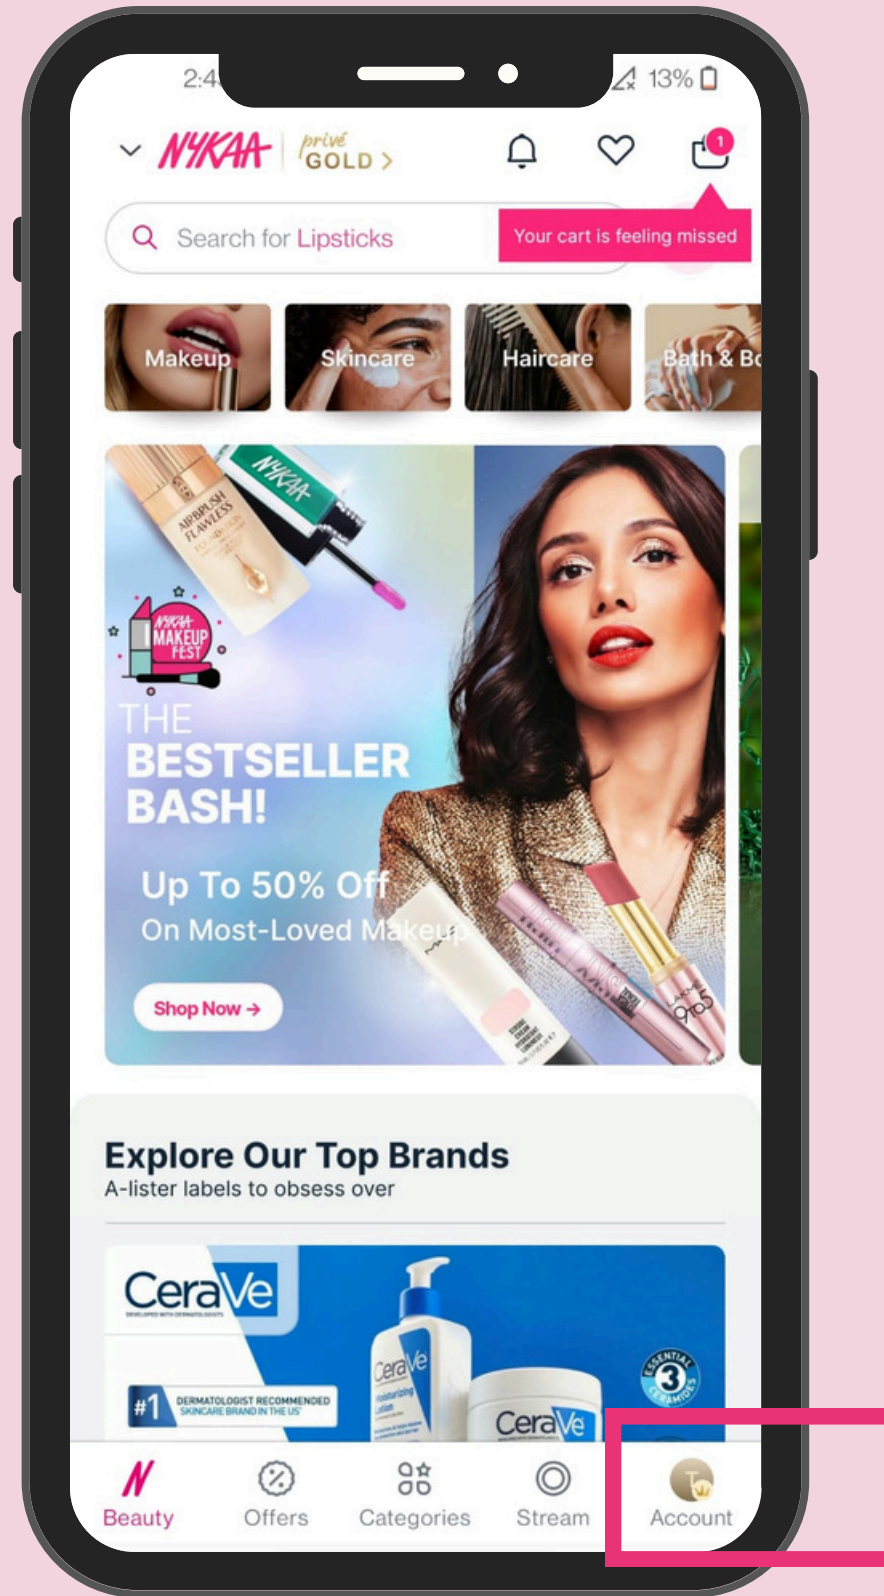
2:4

13%

NYKAA privé GOLD >

1

Search for Lipsticks

Your cart is feeling missed

Makeup

Skincare

Haircare

Bath & Bo

NYKAA

AIRBRUSH FLAWLESS

NYKAA MAKEUP FEST

THE BESTSELLER BASH!

Up To 50% Off
On Most-Loved Makeup

Shop Now →

Explore Our Top Brands
A-lister labels to obsess over

CeraVe
DEVELOPED WITH DERMATOLOGISTS

#1 DERMATOLOGIST RECOMMENDED SKINCARE BRAND IN THE US*

CeraVe

CeraVe

3 ESSENTIAL CERAMIDES

Beauty

Offers

Categories

Stream

Account